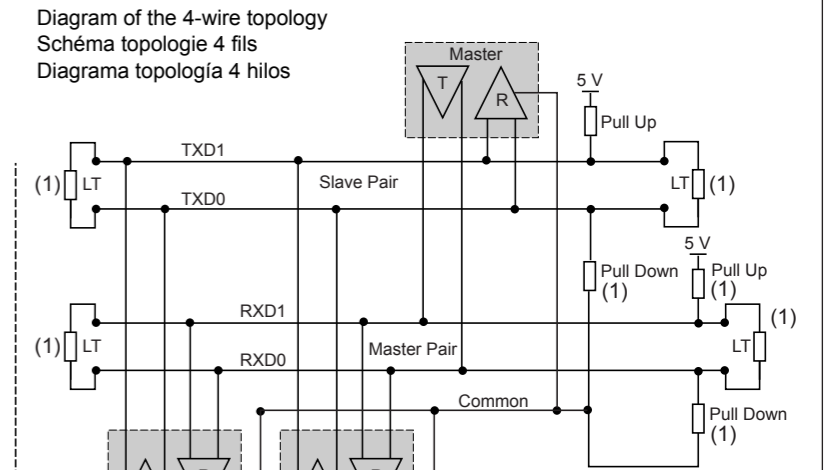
Diagram of the 4-wire topology
Schéma topologie 4 fils
Diagrama topología 4 hilos

Master
T
R
5 V
Pull Up
TXD1
(1) LT
Slave Pair
LT (1)
TXD0
5 V
Pull Down
(1)
Pull Up
(1)
RXD1
(1)
(1) LT
Master Pair
LT
RXD0
Common
Pull Down
(1)